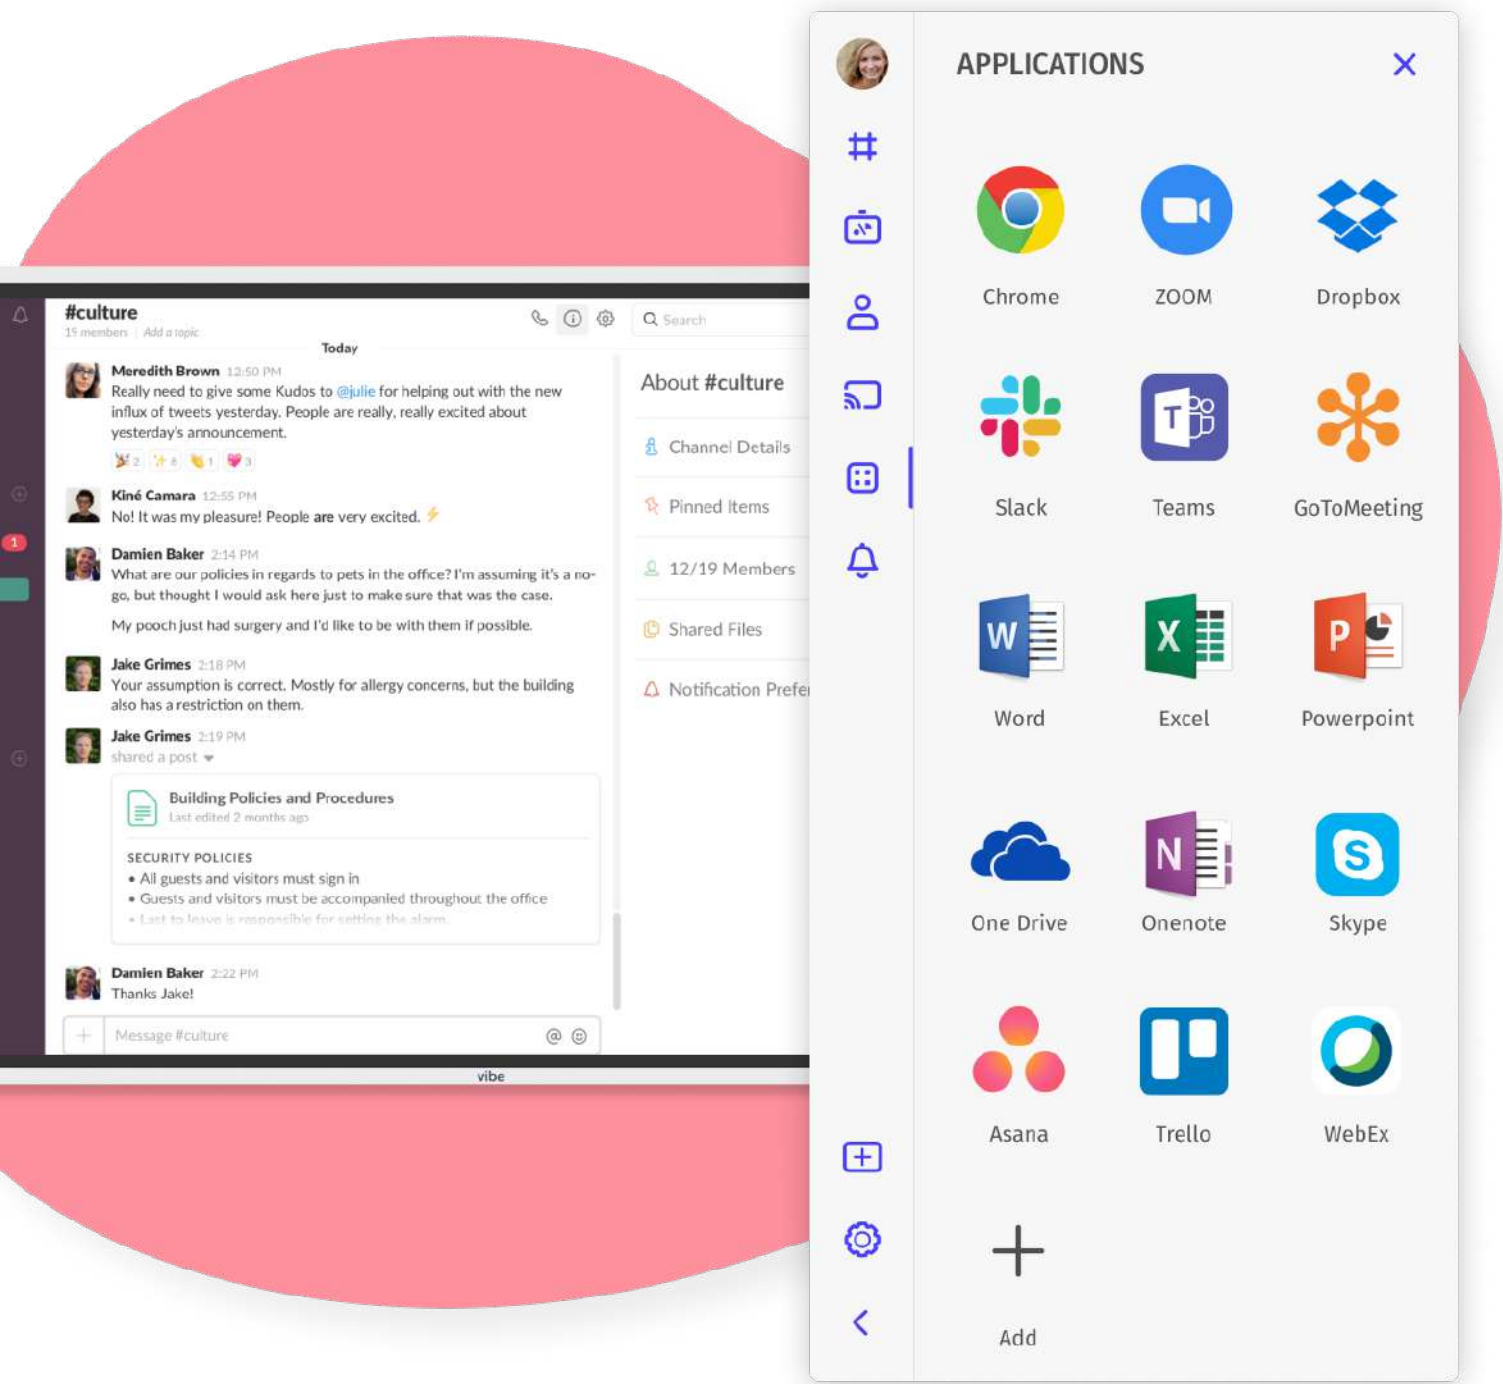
#culture
15 members | Add a topic

Search

Today

Meredith Brown 12:50 PM
Really need to give some Kudos to @julie for helping out with the new influx of tweets yesterday. People are really, really excited about yesterday's announcement.

2 8 1 3

Kiné Camara 12:55 PM
No! It was my pleasure! People are very excited.

Damien Baker 2:14 PM
What are our policies in regards to pets in the office? I'm assuming it's a no-go, but thought I would ask here just to make sure that was the case.

My pooch just had surgery and I'd like to be with them if possible.

Jake Grimes 2:18 PM
Your assumption is correct. Mostly for allergy concerns, but the building also has a restriction on them.

Jake Grimes 2:19 PM
shared a post

Building Policies and Procedures
Last edited 2 months ago

SECURITY POLICIES
• All guests and visitors must sign in
• Guests and visitors must be accompanied throughout the office
• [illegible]

Damien Baker 2:22 PM
Thanks Jake!

Message #culture

About #culture
Channel Details
Pinned Items
12/19 Members
Shared Files
Notification Prefe

vibe

1

APPLICATIONS

Chrome
ZOOM
Dropbox
Slack
Teams
GoToMeeting
Word
Excel
Powerpoint
One Drive
Onenote
Skype
Asana
Trello
WebEx
Add